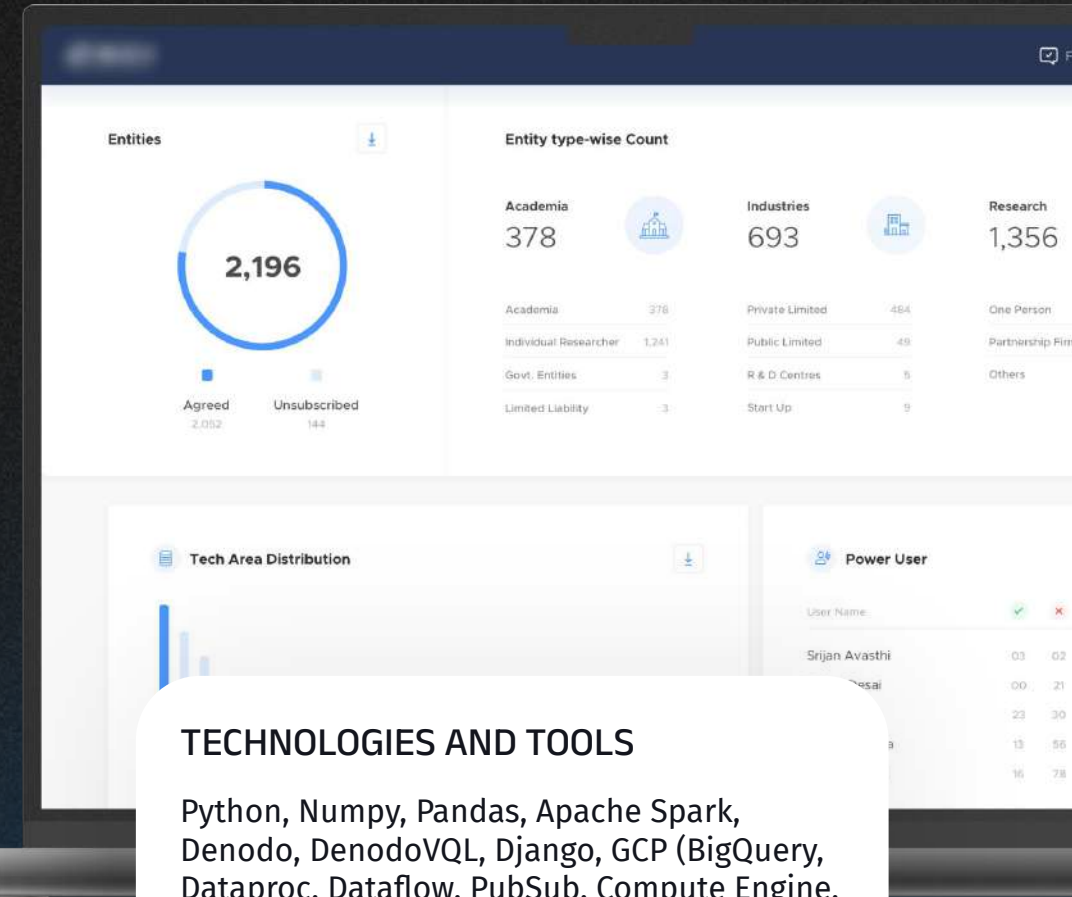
Entities

2,196

Agreed
2,052

Unsubscribed
144

Entity type-wise Count

Academia
378

Industries
693

Research
1,356

| Academia | 378 |
|---|---|
| Individual Researcher | 1,241 |
| Govt. Entities | 3 |
| Limited Liability | 3 |

| Private Limited | 484 |
|---|---|
| Public Limited | 49 |
| R & D Centres | 5 |
| Start Up | 9 |

One Person
Partnership Fir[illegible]
Others

Tech Area Distribution

Power User

| User Name | | |
|---|---|---|
| Srijan Avasthi | 03 | 02 |
| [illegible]esai | 00 | 21 |
| | 23 | 30 |
| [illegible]a | 13 | 56 |
| | 16 | 78 |

TECHNOLOGIES AND TOOLS

Python, Numpy, Pandas, Apache Spark, Denodo, DenodoVQL, Django, GCP (BigQuery, Dataproc, Dataflow, PubSub, Compute Engine,